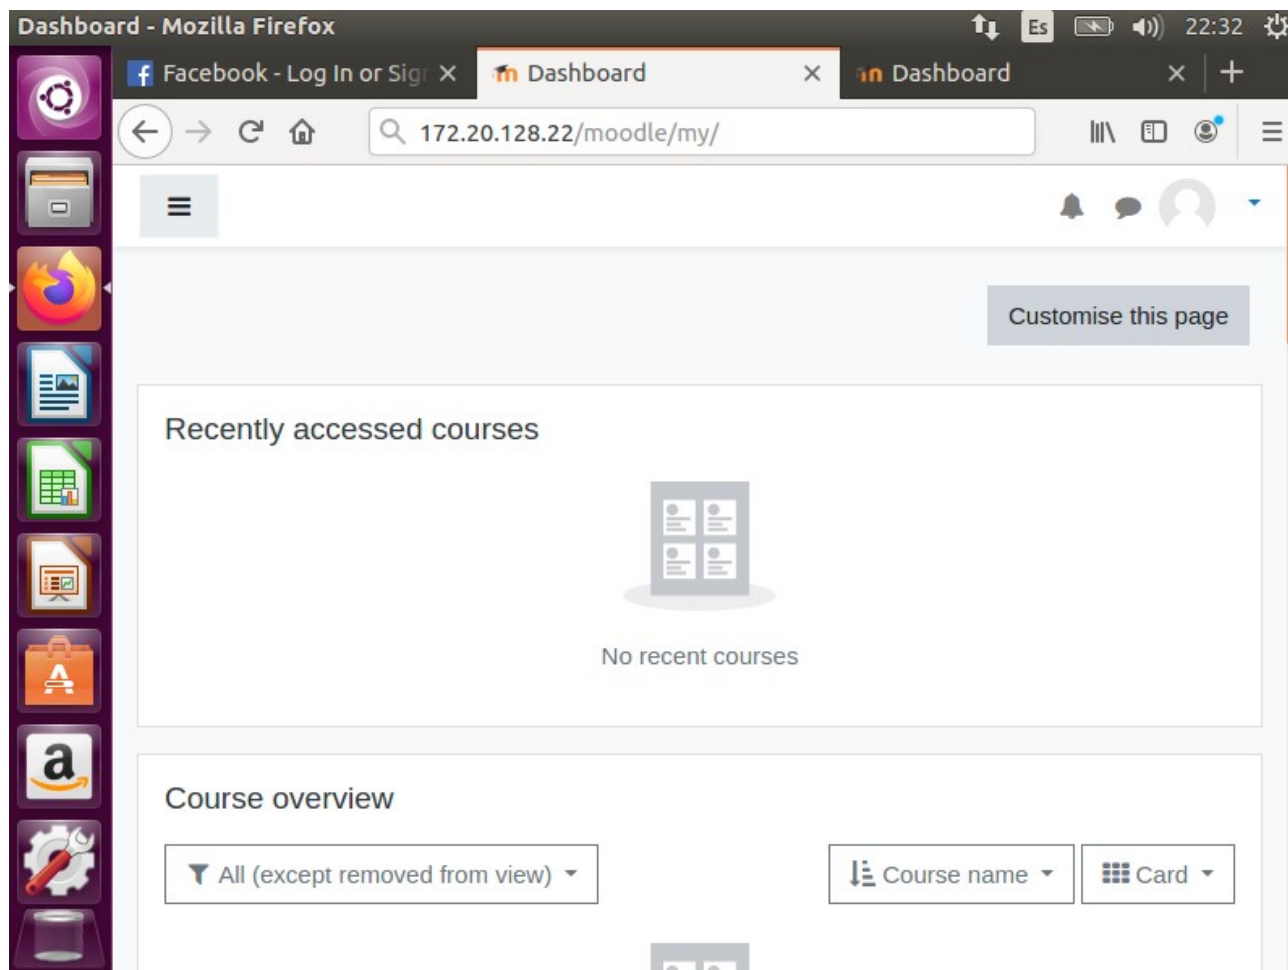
Dashboard - Mozilla Firefox

Es 22:32

Facebook - Log In or Sigr

Dashboard

Dashboard

172.20.128.22/moodle/my/

Customise this page

Recently accessed courses

No recent courses

Course overview

All (except removed from view)

Course name

Card